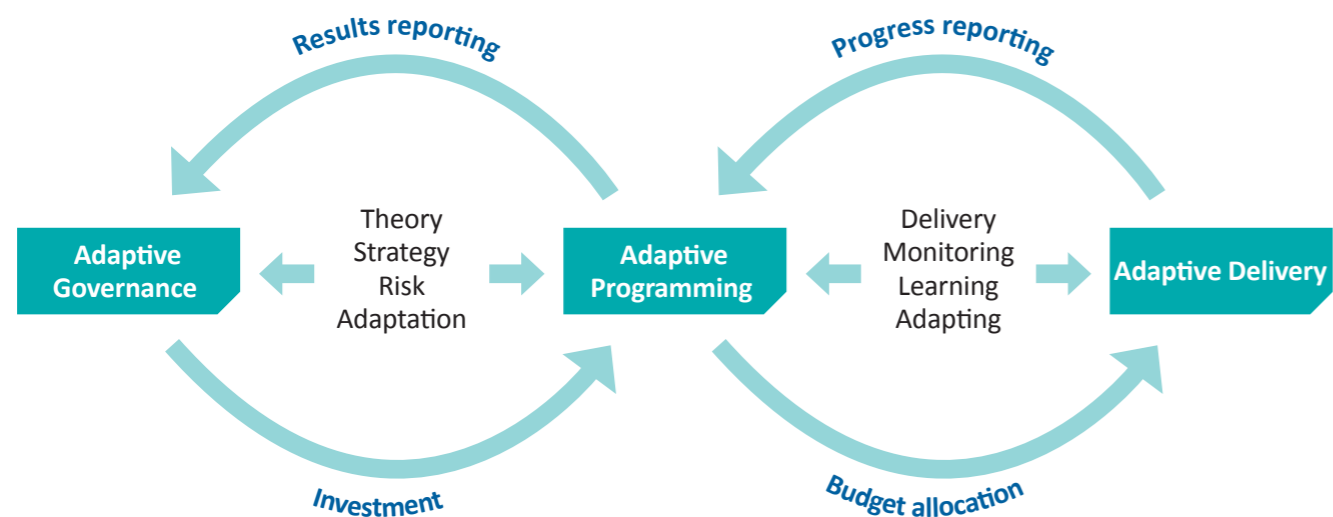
Results reporting

Progress reporting

Adaptive Governance

Theory
Strategy
Risk
Adaptation

Adaptive Programming

Delivery
Monitoring
Learning
Adapting

Adaptive Delivery

Investment

Budget allocation